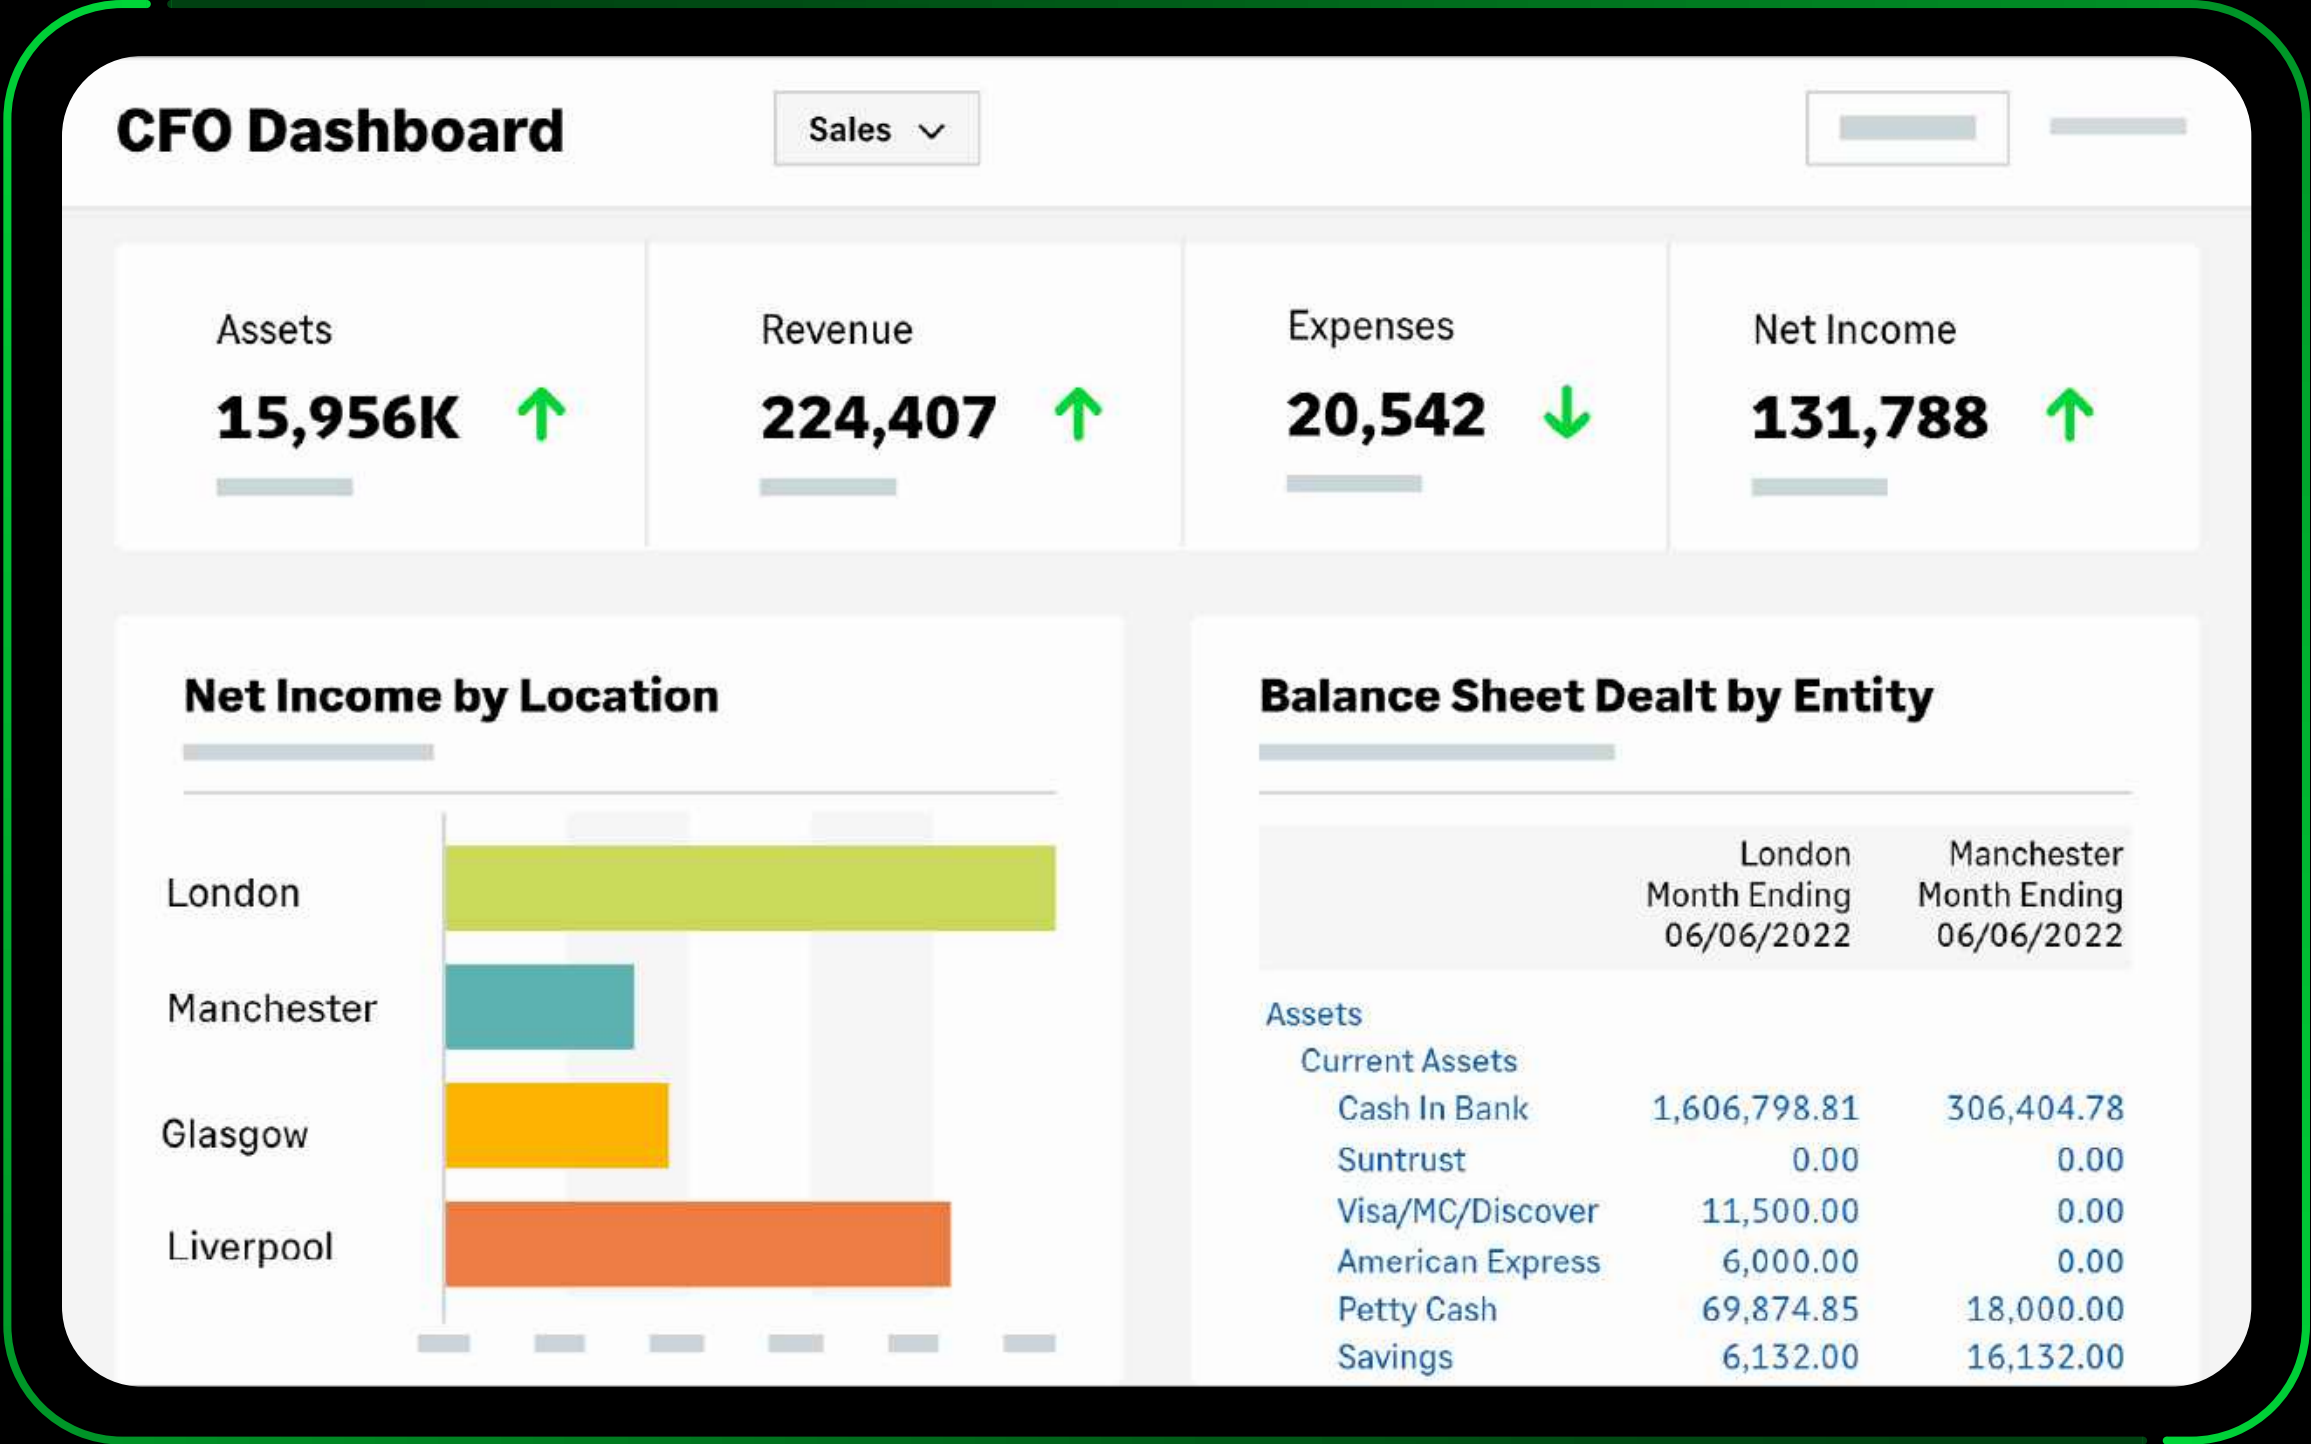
CFO Dashboard

Sales

Assets
15,956K

Revenue
224,407

Expenses
20,542

Net Income
131,788

Net Income by Location

London
Manchester
Glasgow
Liverpool

Balance Sheet Dealt by Entity

| | London Month Ending 06/06/2022 | Manchester Month Ending 06/06/2022 |
|---|---|---|
| Assets | | |
| Current Assets | | |
| Cash In Bank | 1,606,798.81 | 306,404.78 |
| Suntrust | 0.00 | 0.00 |
| Visa/MC/Discover | 11,500.00 | 0.00 |
| American Express | 6,000.00 | 0.00 |
| Petty Cash | 69,874.85 | 18,000.00 |
| Savings | 6,132.00 | 16,132.00 |